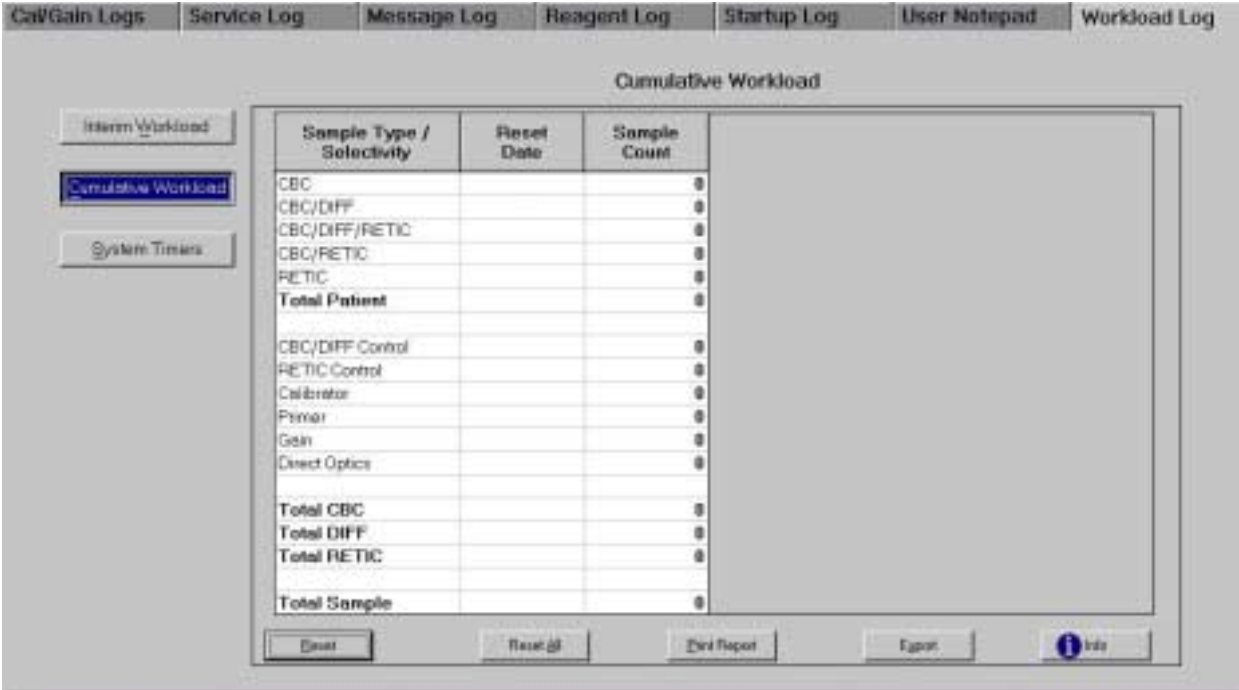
Cal/Gain Logs | Service Log | Message Log | Reagent Log | Startup Log | User Notepad | Workload Log

Interim Workload

Cumulative Workload

System Timers

Cumulative Workload

| Sample Type / Selectivity | Reset Date | Sample Count |
|---|---|---|
| CBC | | 0 |
| CBC/DIFF | | 0 |
| CBC/DIFF/RETIC | | 0 |
| CBC/RETIC | | 0 |
| RETIC | | 0 |
| **Total Patient** | | 0 |
| | | |
| CBC/DIFF Control | | 0 |
| RETIC Control | | 0 |
| Calibrator | | 0 |
| Primer | | 0 |
| Gain | | 0 |
| Direct Optics | | 0 |
| | | |
| **Total CBC** | | 0 |
| **Total DIFF** | | 0 |
| **Total RETIC** | | 0 |
| | | |
| **Total Sample** | | 0 |

Reset | Reset All | Print Report | Export | Info